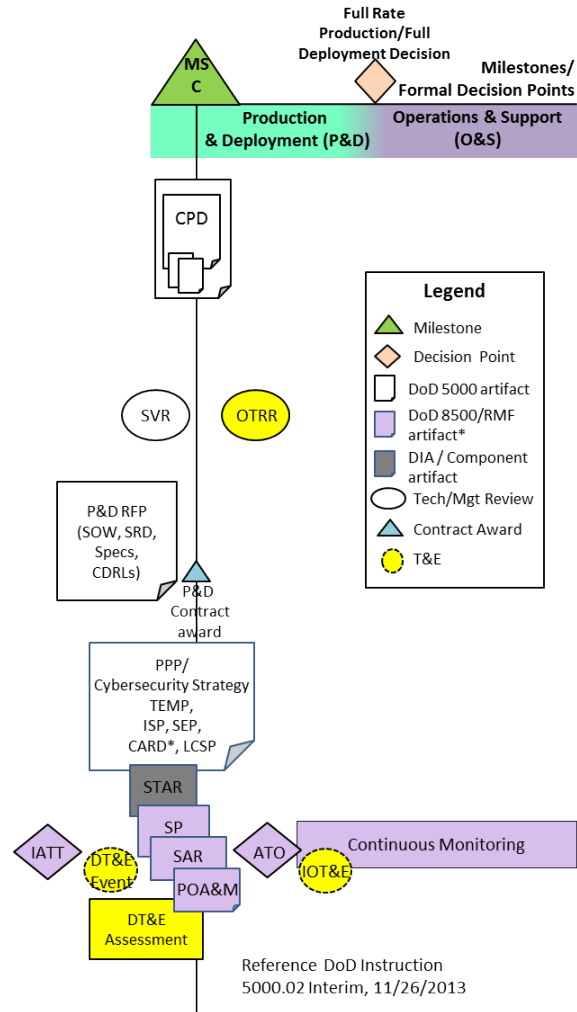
Full Rate Production/Full Deployment Decision

MS C

Milestones/ Formal Decision Points

Production & Deployment (P&D)

Operations & Support (O&S)

CPD

Legend

Milestone

Decision Point

DoD 5000 artifact

DoD 8500/RMF artifact*

DIA / Component artifact

Tech/Mgt Review

Contract Award

T&E

SVR

OTRR

P&D RFP (SOW, SRD, Specs, CDRLs)

P&D Contract award

PPP/ Cybersecurity Strategy TEMP, ISP, SEP, CARD*, LCSP

STAR

SP

SAR

POA&M

IATT

DT&E Event

ATO

IOT&E

Continuous Monitoring

DT&E Assessment

Reference DoD Instruction 5000.02 Interim, 11/26/2013